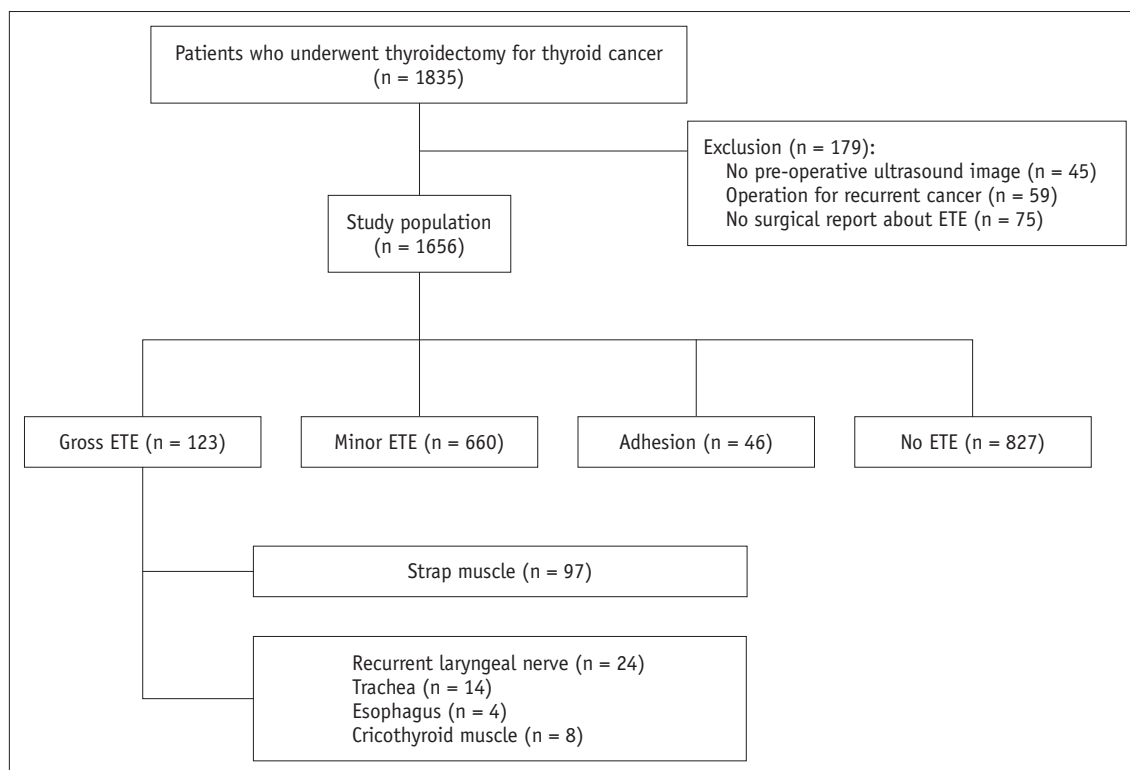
Patients who underwent thyroidectomy for thyroid cancer
(n = 1835)

Exclusion (n = 179):
No pre-operative ultrasound image (n = 45)
Operation for recurrent cancer (n = 59)
No surgical report about ETE (n = 75)

Study population
(n = 1656)

Gross ETE (n = 123)

Minor ETE (n = 660)

Adhesion (n = 46)

No ETE (n = 827)

Strap muscle (n = 97)

Recurrent laryngeal nerve (n = 24)
Trachea (n = 14)
Esophagus (n = 4)
Cricothyroid muscle (n = 8)